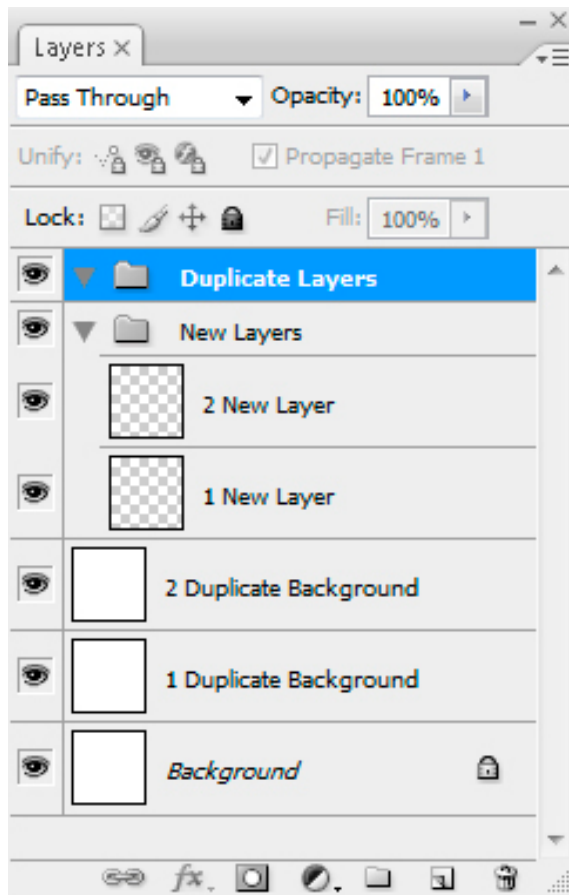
Layers ×

Pass Through

Opacity: 100%

Unify:

Propagate Frame 1

Lock:

Fill: 100%

Duplicate Layers

New Layers

2 New Layer

1 New Layer

2 Duplicate Background

1 Duplicate Background

Background

fx